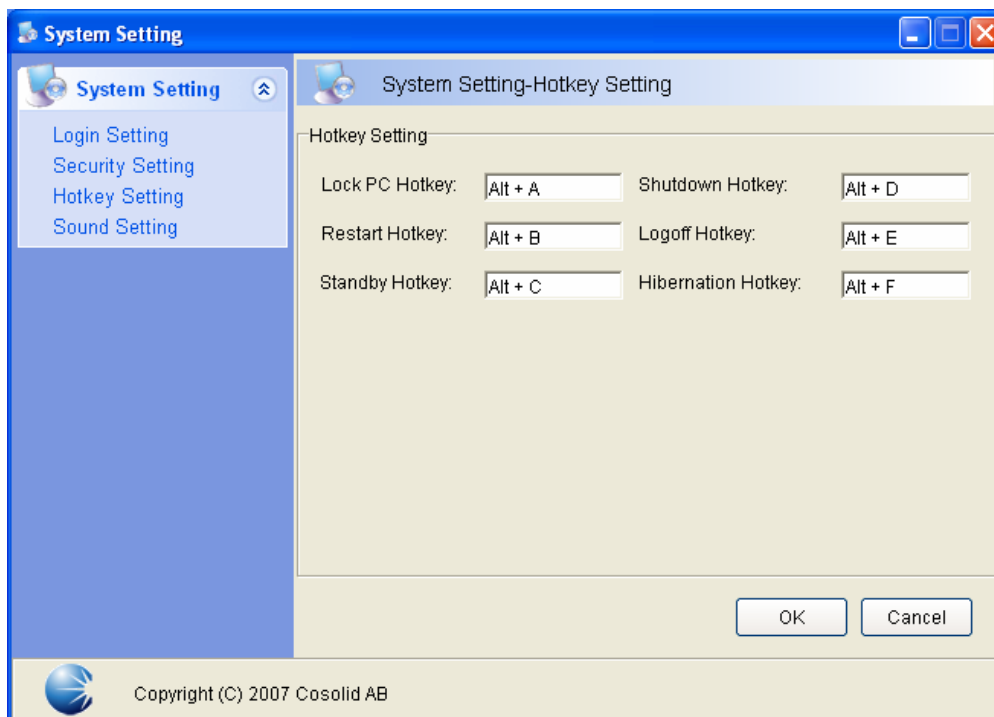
System Setting

System Setting

Login Setting
Security Setting
Hotkey Setting
Sound Setting

System Setting-Hotkey Setting

Hotkey Setting

Lock PC Hotkey: Alt + A
Shutdown Hotkey: Alt + D
Restart Hotkey: Alt + B
Logoff Hotkey: Alt + E
Standby Hotkey: Alt + C
Hibernation Hotkey: Alt + F

OK
Cancel

Copyright (C) 2007 Cosolid AB